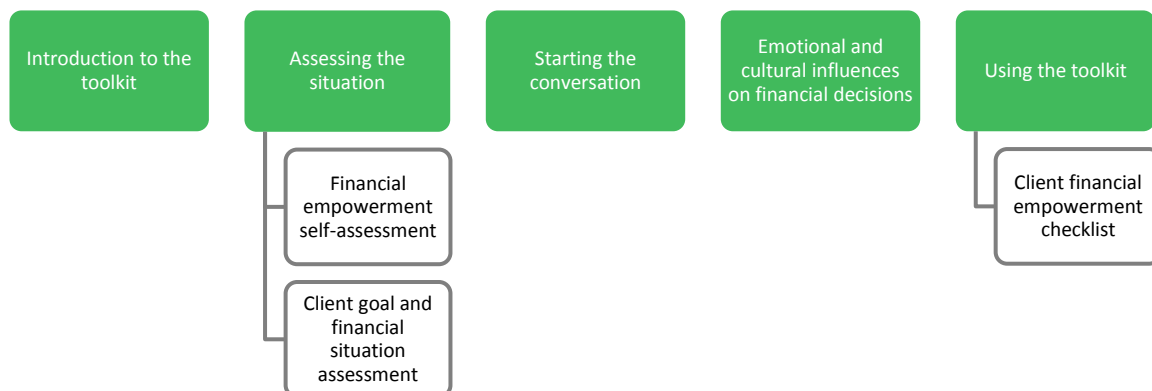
Introduction to the toolkit

Assessing the situation

Financial empowerment self-assessment

Client goal and financial situation assessment

Starting the conversation

Emotional and cultural influences on financial decisions

Using the toolkit

Client financial empowerment checklist